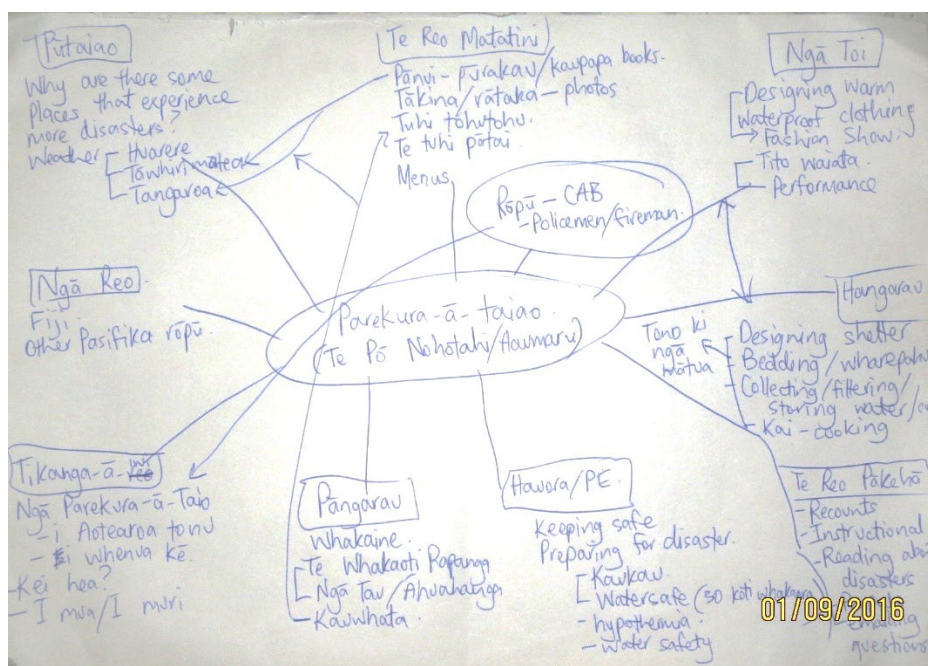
Pūtaiao
Why are there some places that experience more disasters?
Weather - Hurere
- Tāwhirimatea
- Tangaroa

Te Reo Matatini
- Pānui - pūrakau / kaupapa books.
Tākina / rātaka - photos
Tuhi tohutohu.
Te tuhi pōtai
Menus

Ngā Toi
- Designing warm waterproof clothing
- Fashion Show.
- Tito waiata.
- Performance

Rōpū - CAB
- Policemen / fireman.

Ngā Reo.
Fiji
Other Pasifika rōpū.

Parekura-ā-taiao
(Te Pō Nohotahi / Haumaru)

Hangarau

Tono ki ngā mātua

- Designing shelter
- Bedding / wharepaku
- Collecting / filtering / storing water / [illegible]
- Kai - cooking

Tikanga-ā-iwi
Ngā Parekura-ā-Taio
- i Aotearoa tonu
- ki whenua kē.
- Kei hea?
- I mua / I muri

Pāngarau
Whakaine.
- Te Whakaoti Rapanga
- Ngā Tau / Āhuahanga
- Kauwhata.

Hauora / PE.
Keeping safe
Preparing for disaster.
- Kaukau
- Watersafe (30 kōti whakamu)
- hypothermia
- water safety

Te Reo Pākehā
- Recounts
- Instructional
- Reading about disasters
- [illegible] questions

01/09/2016